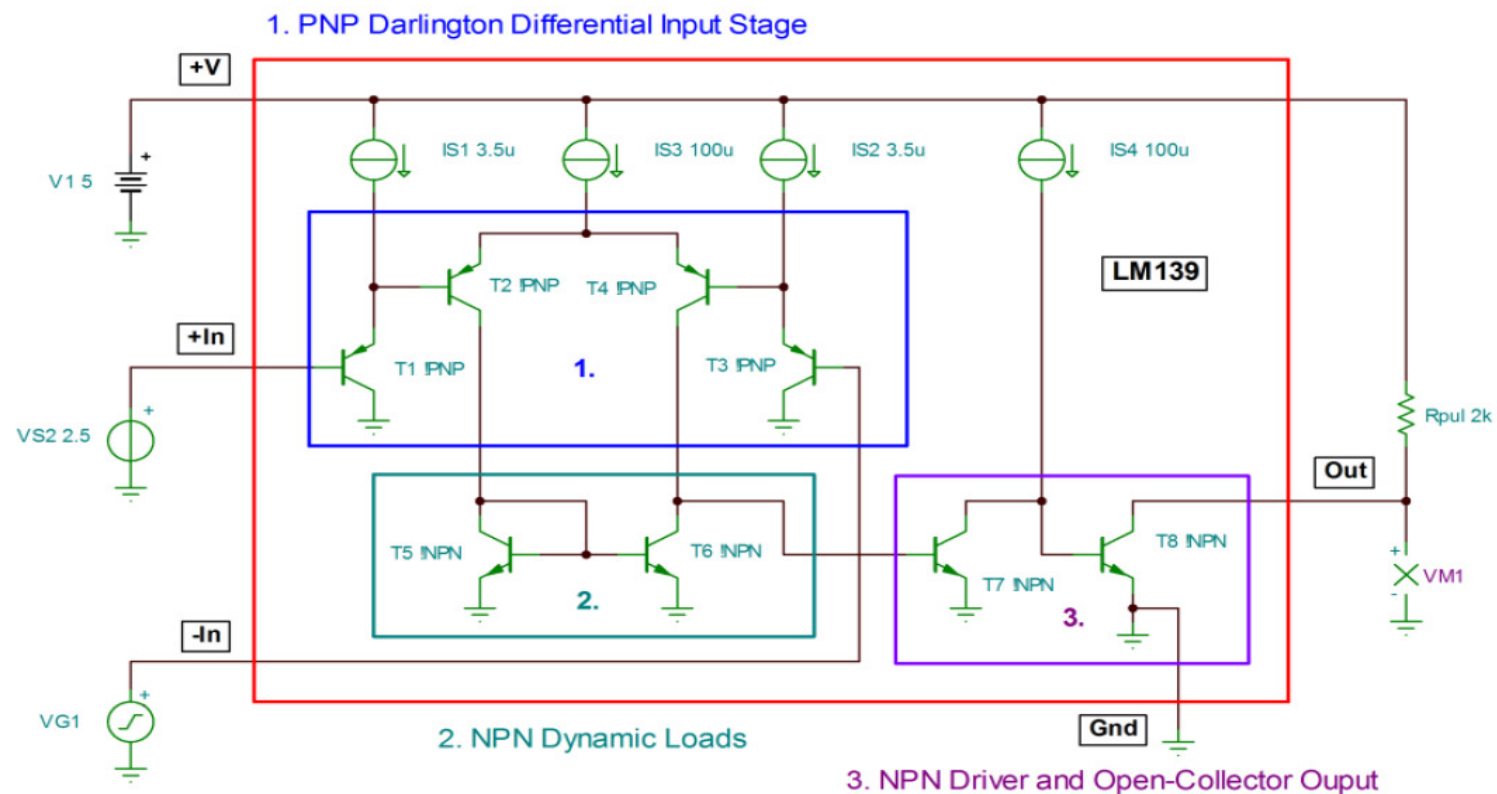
1. PNP Darlington Differential Input Stage

+V

V1 5

+

IS1 3.5u

IS3 100u

IS2 3.5u

IS4 100u

T2 !PNP

T4 !PNP

LM139

+In

T1 !PNP

1.

T3 !PNP

VS2 2.5

+

Rpul 2k

Out

T5 !NPN

T6 !NPN

2.

T7 !NPN

T8 !NPN

3.

+

VM1

-

-In

VG1

+

Gnd

2. NPN Dynamic Loads

3. NPN Driver and Open-Collector Ouput